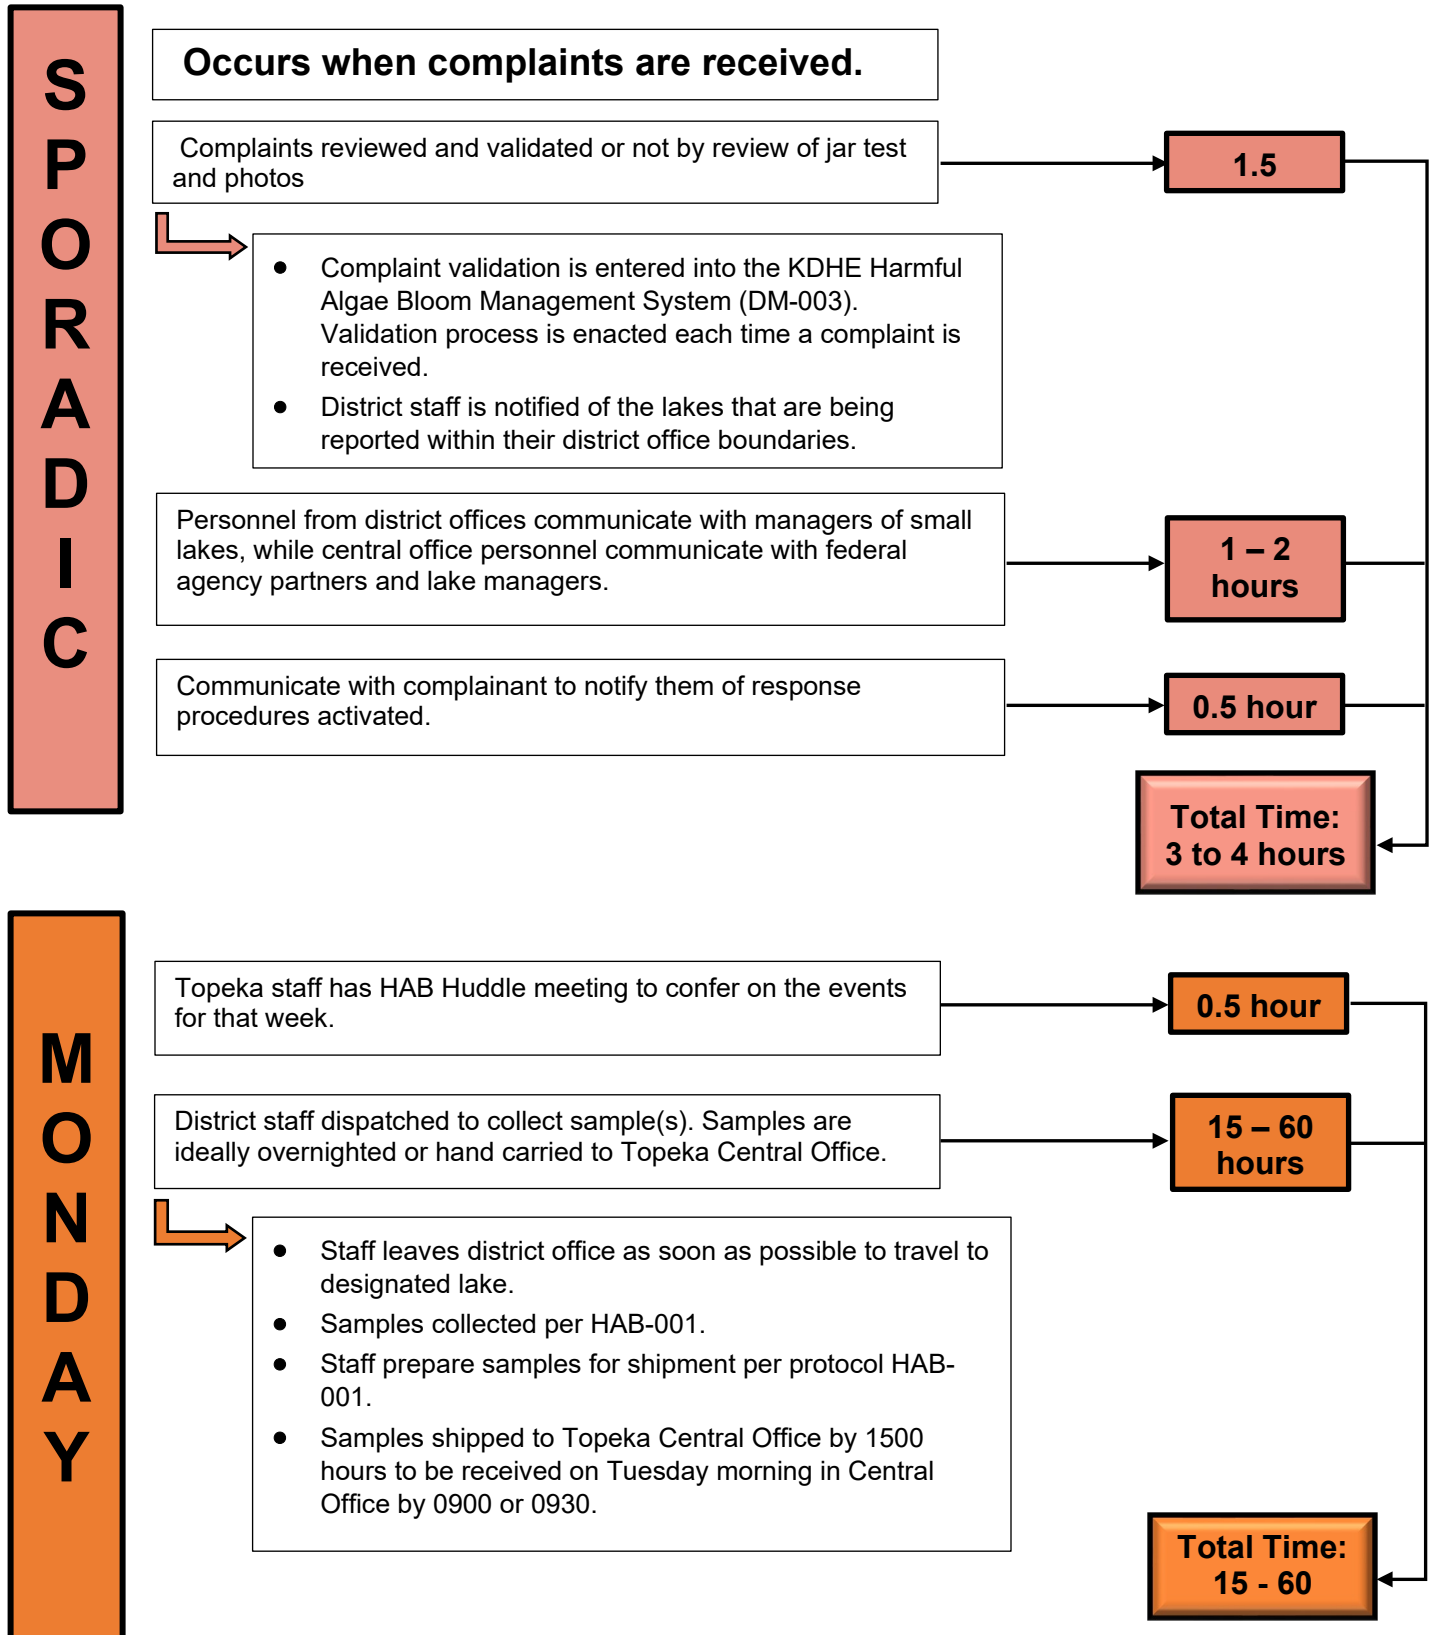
SPORADIC

Occurs when complaints are received.

Complaints reviewed and validated or not by review of jar test and photos

1.5

- Complaint validation is entered into the KDHE Harmful Algae Bloom Management System (DM-003). Validation process is enacted each time a complaint is received.
- District staff is notified of the lakes that are being reported within their district office boundaries.

Personnel from district offices communicate with managers of small lakes, while central office personnel communicate with federal agency partners and lake managers.

1 – 2 hours

Communicate with complainant to notify them of response procedures activated.

0.5 hour

Total Time: 3 to 4 hours

MONDAY

Topeka staff has HAB Huddle meeting to confer on the events for that week.

0.5 hour

District staff dispatched to collect sample(s). Samples are ideally overnighted or hand carried to Topeka Central Office.

15 – 60 hours

- Staff leaves district office as soon as possible to travel to designated lake.
- Samples collected per HAB-001.
- Staff prepare samples for shipment per protocol HAB-001.
- Samples shipped to Topeka Central Office by 1500 hours to be received on Tuesday morning in Central Office by 0900 or 0930.

Total Time: 15 - 60